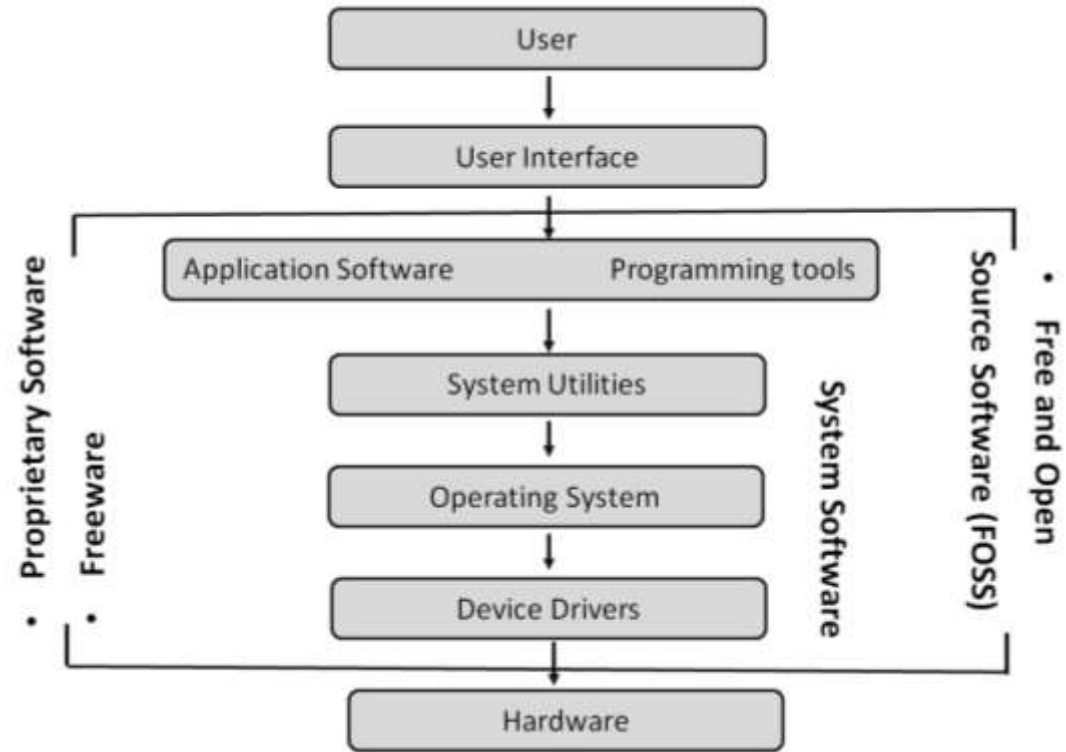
User

User Interface

Application Software

Programming tools

System Utilities

Operating System

Device Drivers

Hardware

• Proprietary Software

• Freeware

System Software

• Free and Open Source Software (FOSS)